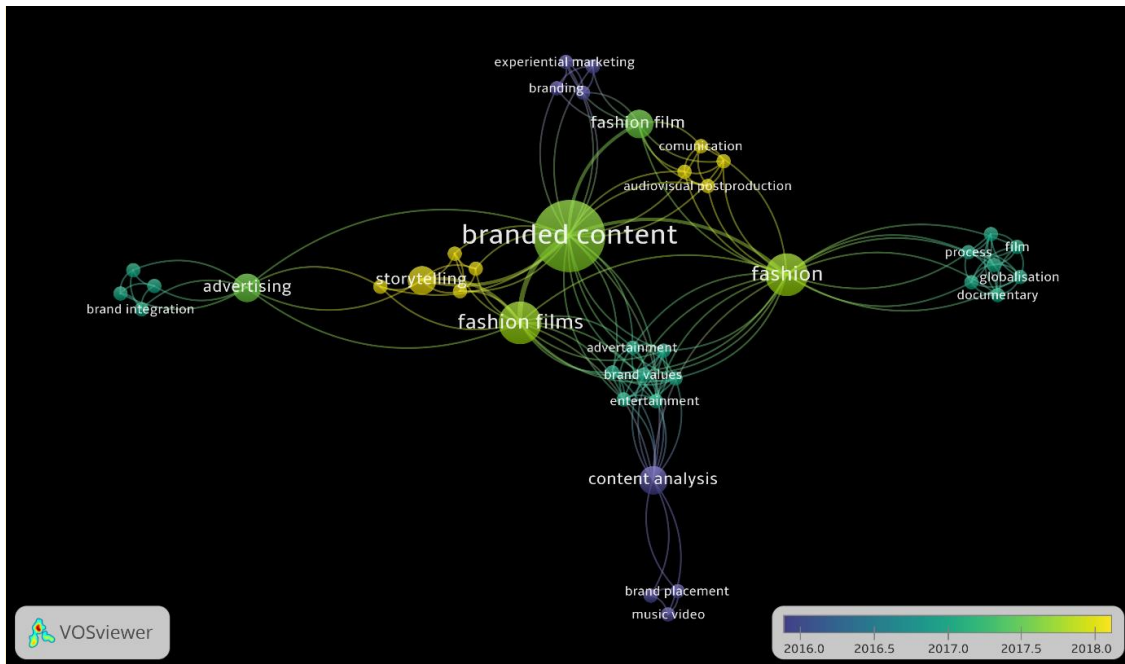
experiential marketing
branding
fashion film
comunication
audiovisual postproduction
branded content
advertising
storytelling
brand integration
fashion
process
film
globalisation
documentary
fashion films
advertainment
brand values
entertainment
content analysis
brand placement
music video
VOSviewer
2016.0
2016.5
2017.0
2017.5
2018.0